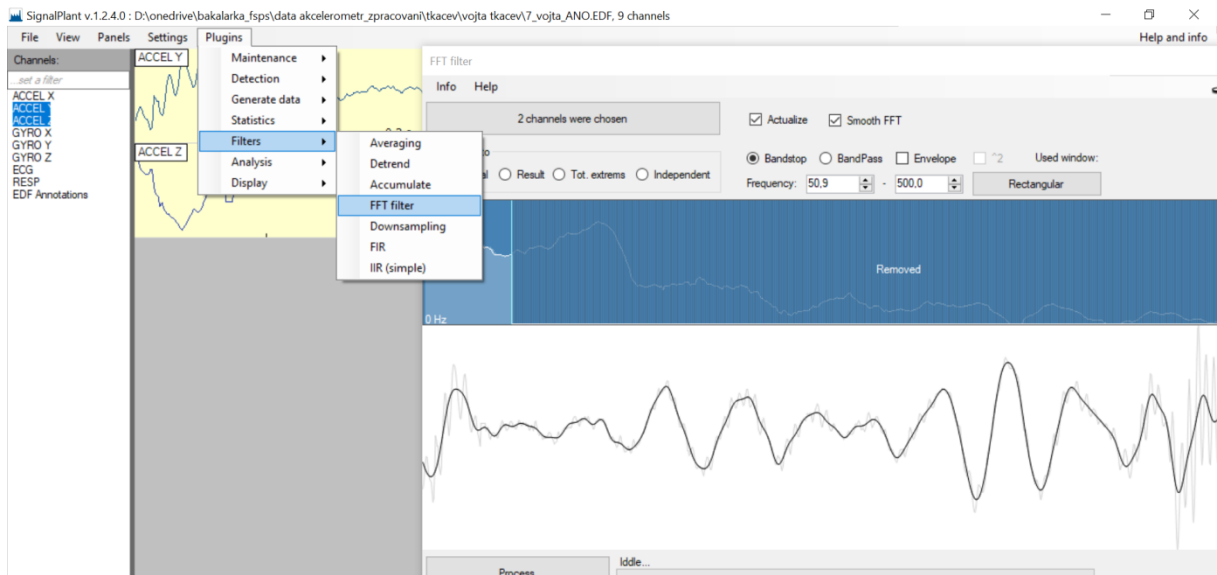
SignalPlant v.1.2.4.0 : D:\onedrive\bakalarka_fsps\data akcelerometr_zpracovani\tkacev\vojta tkacev\7_vojta_ANO.EDF, 9 channels

File View Panels Settings Plugins

Help and info

Channels:

...set a filter

ACCEL X
ACCEL Y
ACCEL Z
GYRO X
GYRO Y
GYRO Z
ECG
RESP
EDF Annotations

ACCEL Y

ACCEL Z

Maintenance
Detection
Generate data
Statistics
Filters
Analysis
Display

Averaging
Detrend
Accumulate
FFT filter
Downsampling
FIR
IIR (simple)

FFT filter

Info Help

2 channels were chosen

Actualize
Smooth FFT

Result Tot. extrems Independent

Bandstop BandPass Envelope ^2 Used window:

Frequency: 50,9 - 500,0 Rectangular

Removed

0 Hz

Process

Iddle...